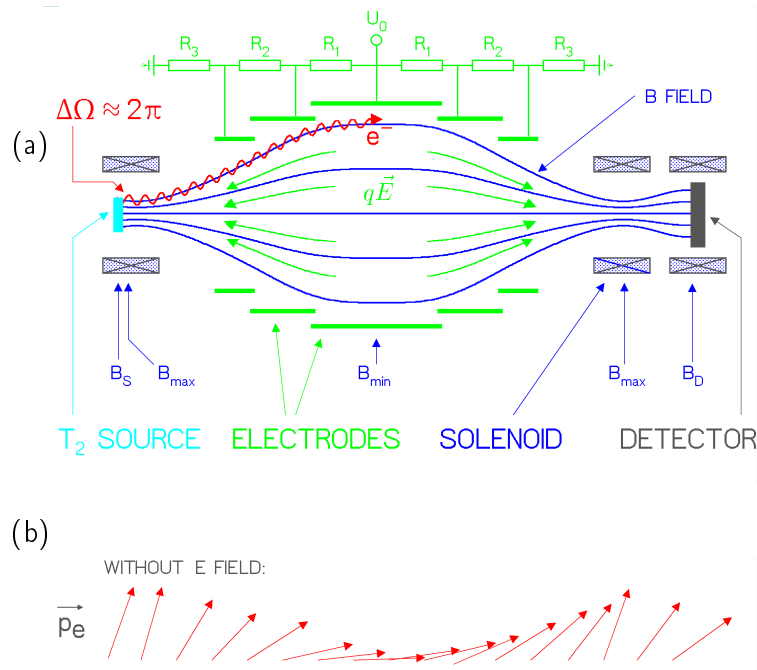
$U_0$

$R_3$ $R_2$ $R_1$ $R_1$ $R_2$ $R_3$

(a)

$\Delta\Omega \approx 2\pi$

$e^-$

B FIELD

$q\vec{E}$

$B_S$ $B_{max}$ $B_{min}$ $B_{max}$ $B_D$

$T_2$ SOURCE ELECTRODES SOLENOID DETECTOR

(b)

WITHOUT E FIELD:

$\vec{p_e}$